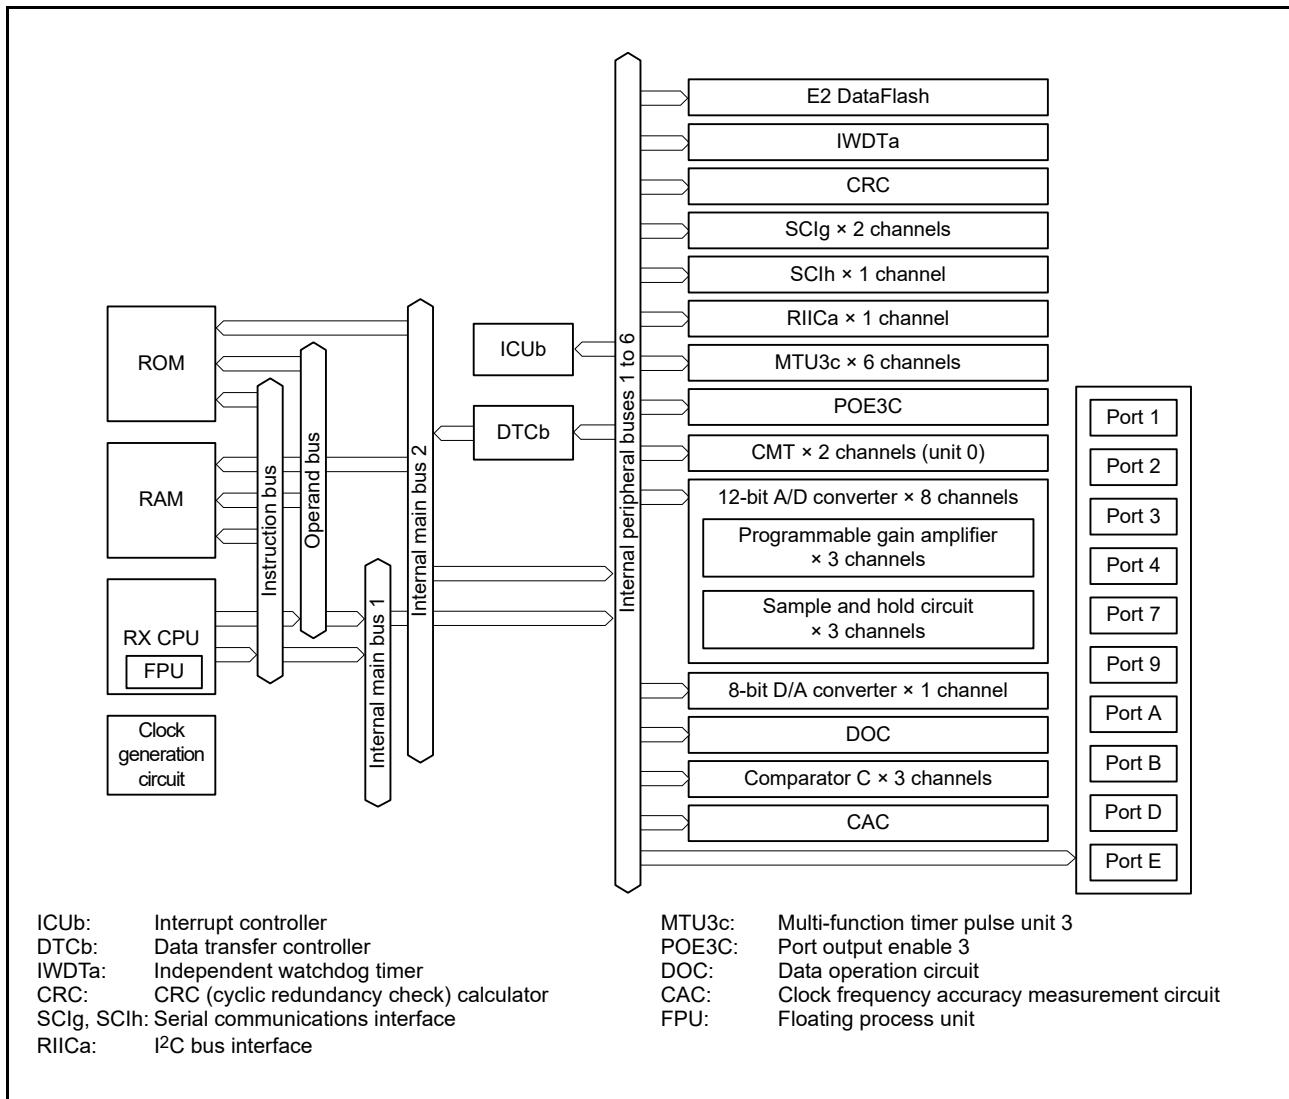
E2 DataFlash
IWDTa
CRC
SCIg × 2 channels
SCIh × 1 channel
RIICa × 1 channel
MTU3c × 6 channels
POE3C
CMT × 2 channels (unit 0)
12-bit A/D converter × 8 channels
Programmable gain amplifier × 3 channels
Sample and hold circuit × 3 channels
8-bit D/A converter × 1 channel
DOC
Comparator C × 3 channels
CAC

ROM
RAM
RX CPU
FPU
Clock generation circuit
Instruction bus
Operand bus
Internal main bus 1
Internal main bus 2
ICUb
DTCb
Internal peripheral buses 1 to 6

Port 1
Port 2
Port 3
Port 4
Port 7
Port 9
Port A
Port B
Port D
Port E

ICUb: Interrupt controller
DTCb: Data transfer controller
IWDTa: Independent watchdog timer
CRC: CRC (cyclic redundancy check) calculator
SCIg, SCIh: Serial communications interface
RIICa: $I^2C$ bus interface

MTU3c: Multi-function timer pulse unit 3
POE3C: Port output enable 3
DOC: Data operation circuit
CAC: Clock frequency accuracy measurement circuit
FPU: Floating process unit